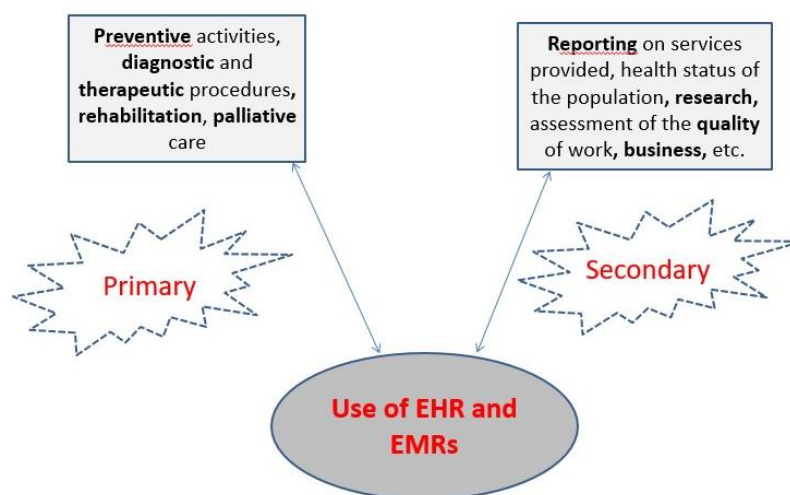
Preventive activities, diagnostic and therapeutic procedures, rehabilitation, palliative care

Reporting on services provided, health status of the population, research, assessment of the quality of work, business, etc.

Primary

Secondary

Use of EHR and EMRs